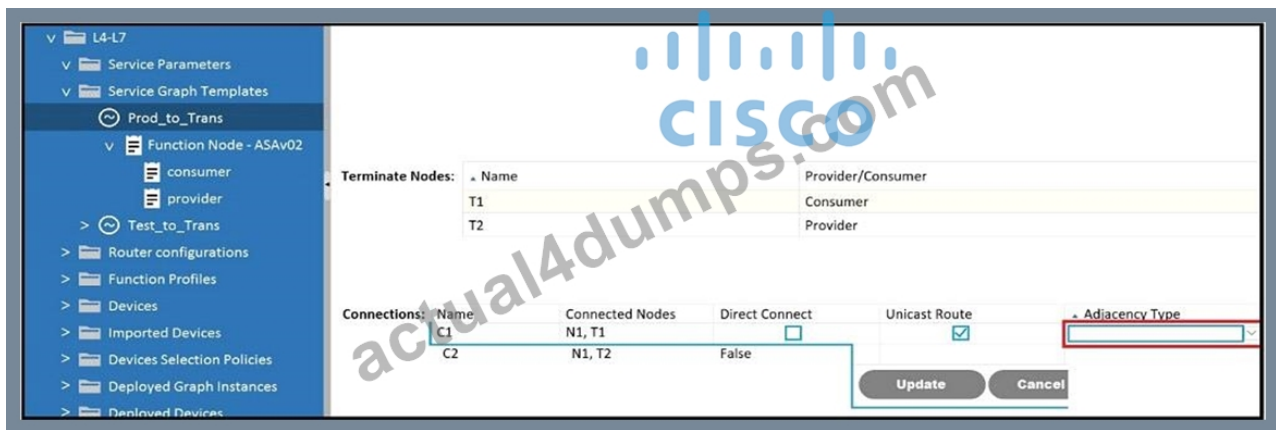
L4-L7
Service Parameters
Service Graph Templates
Prod_to_Trans
Function Node - ASAv02
consumer
provider
Test_to_Trans
Router configurations
Function Profiles
Devices
Imported Devices
Devices Selection Policies
Deployed Graph Instances
Deployed Devices

CISCO

actual4dumps.com

Terminate Nodes:

| Name | Provider/Consumer |
|---|---|
| T1 | Consumer |
| T2 | Provider |

Connections:

| Name | Connected Nodes | Direct Connect | Unicast Route | Adjacency Type |
|---|---|---|---|---|
| C1 | N1, T1 | ☐ | ☑ | |
| C2 | N1, T2 | False | | |

Update
Cancel